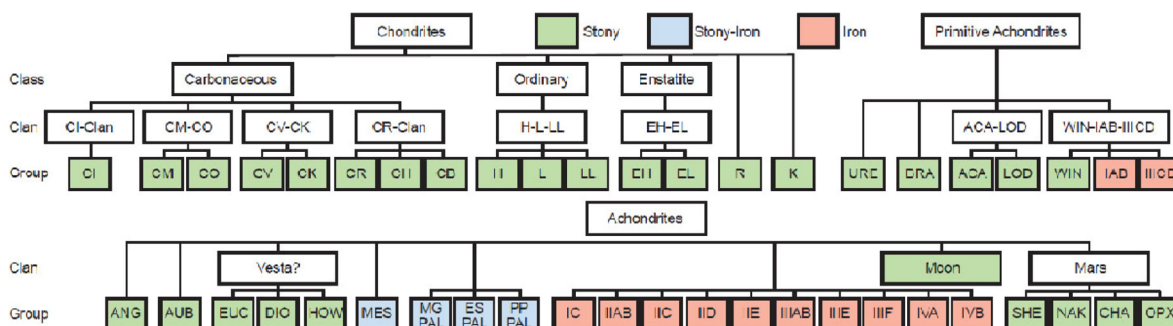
Chondrites

Stony

Stony-Iron

Iron

Primitive Achondrites

Class

Carbonaceous

Ordinary

Enstatite

Clan

CI-Clan

CM-CO

CV-CK

CR-Clan

H-L-LL

EH-EL

ACA-LOD

WIN-IAB-IIICD

Group

CI

CM

CO

CV

CK

CR

CH

CB

H

L

LL

EH

EL

R

K

URE

BRA

ACA

LOD

WIN

IAB

IIICD

Achondrites

Clan

Vesta?

Moon

Mars

Group

ANG

AUB

EUC

DIO

HOW

MES

MG PAL

ES PAL

PP PAL

IC

IIAB

IIC

IID

IE

IIIAB

IIIE

IIIF

IVA

IVB

SHE

NAK

CHA

OPX